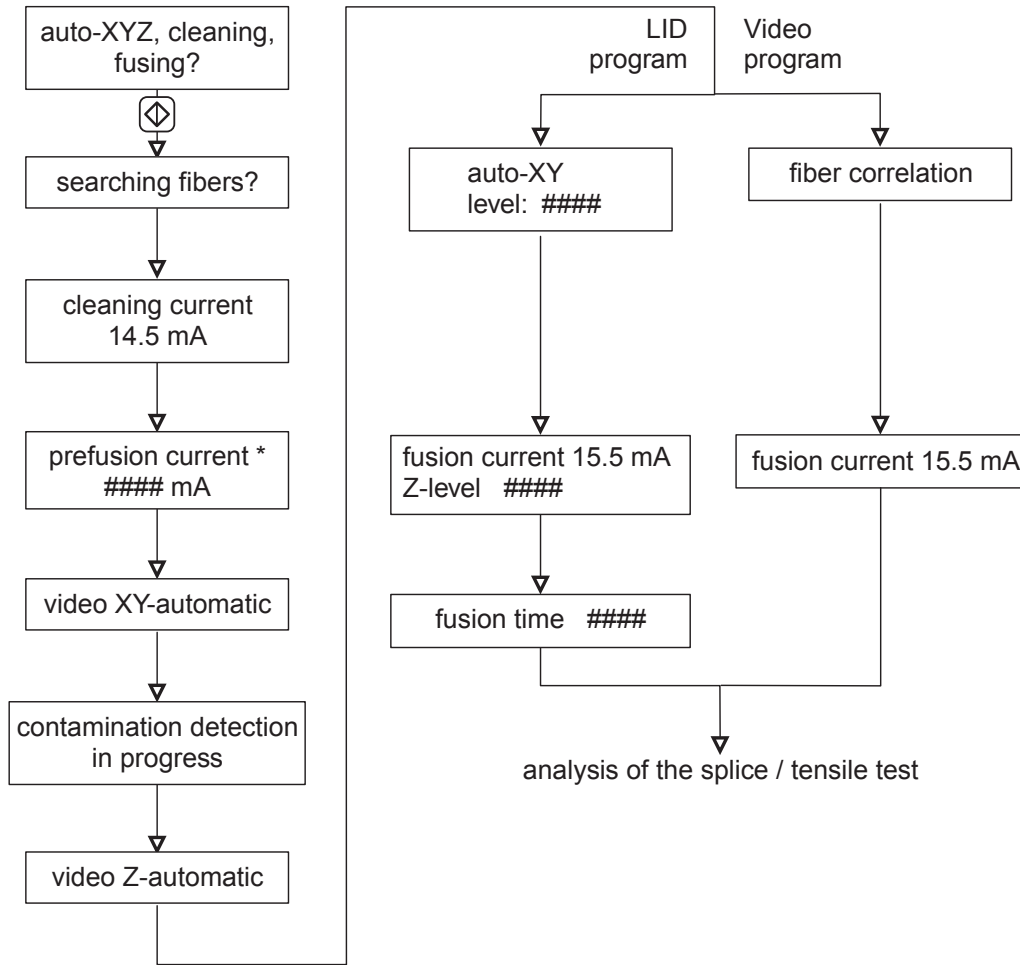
auto-XYZ, cleaning, fusing?

searching fibers?

cleaning current 14.5 mA

prefusion current * #### mA

video XY-automatic

contamination detection in progress

video Z-automatic

LID program

Video program

auto-XY level: ####

fiber correlation

fusion current 15.5 mA Z-level ####

fusion current 15.5 mA

fusion time ####

analysis of the splice / tensile test